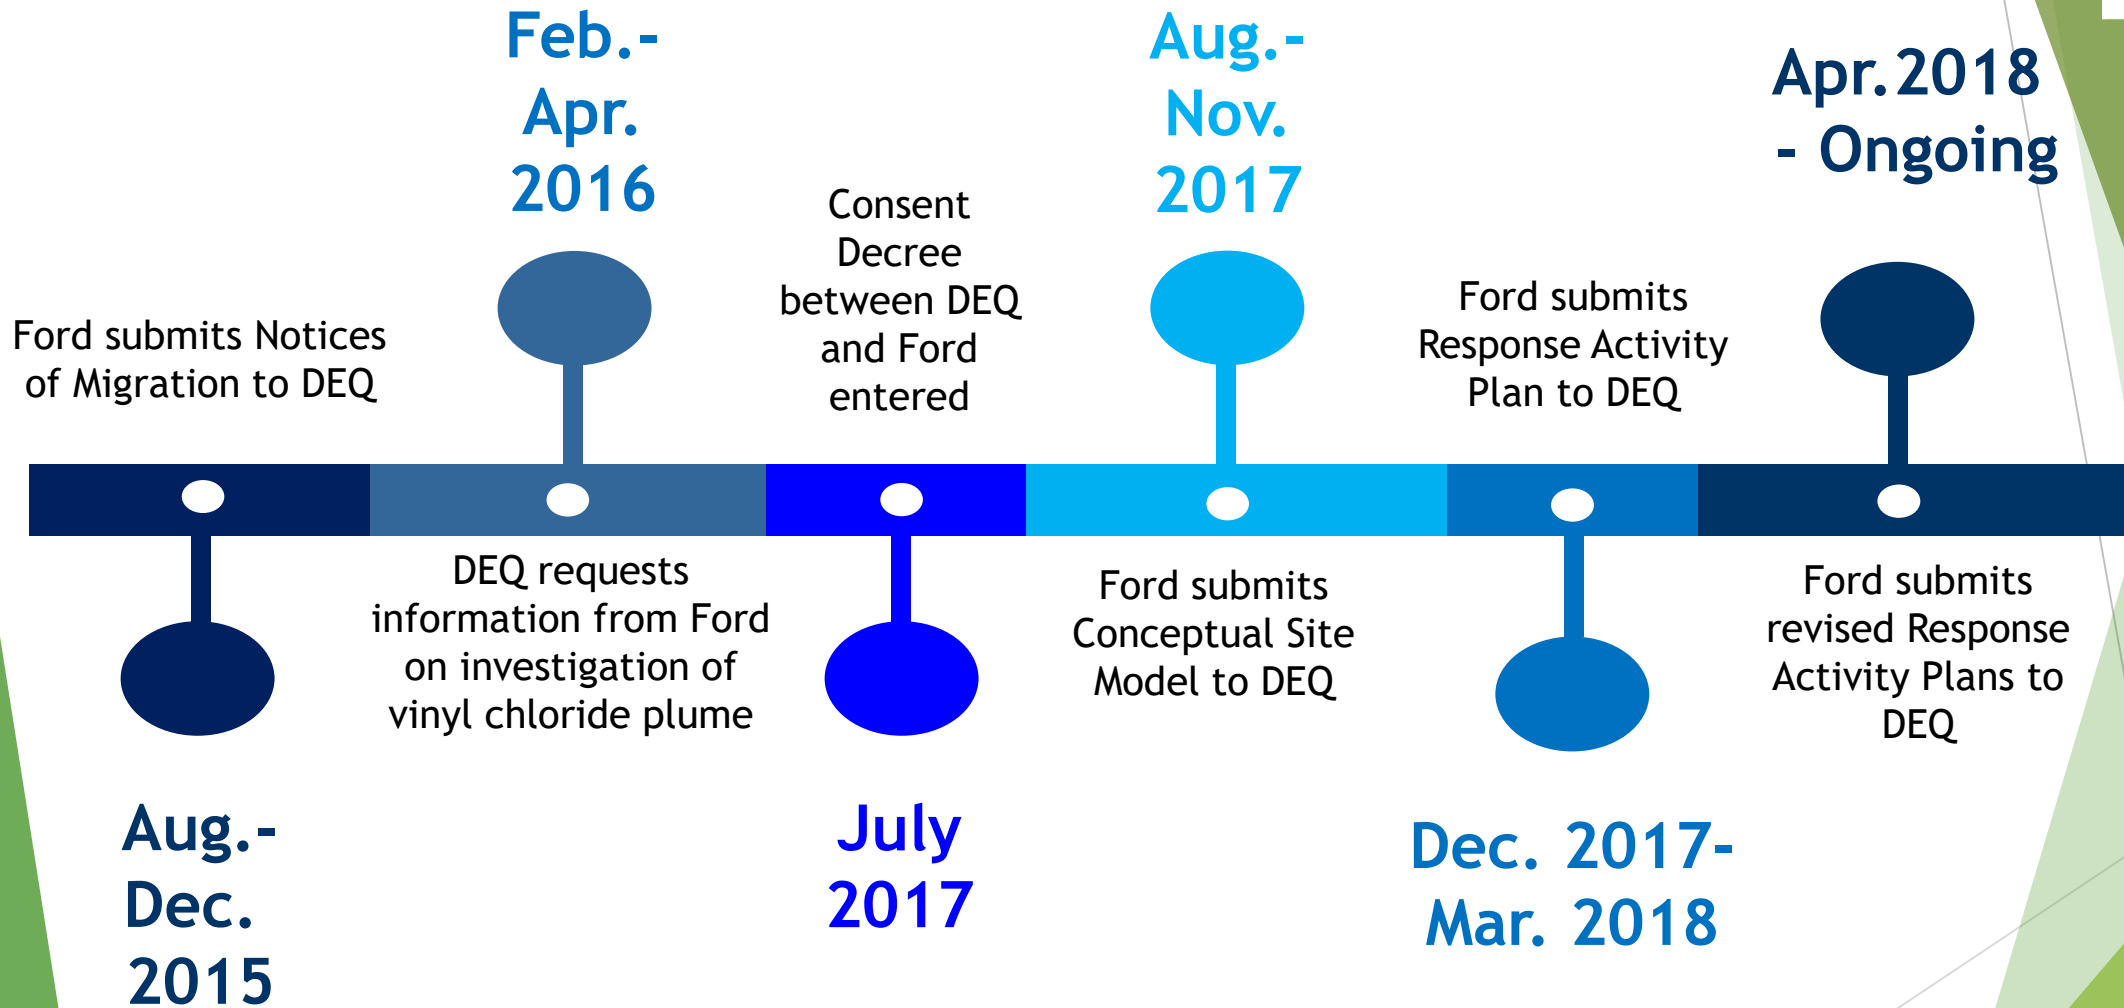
Feb.-
Apr.
2016

Aug.-
Nov.
2017

Apr. 2018
- Ongoing

Ford submits Notices of Migration to DEQ

Consent Decree between DEQ and Ford entered

Ford submits Response Activity Plan to DEQ

DEQ requests information from Ford on investigation of vinyl chloride plume

Ford submits Conceptual Site Model to DEQ

Ford submits revised Response Activity Plans to DEQ

Aug.-
Dec.
2015

July
2017

Dec. 2017-
Mar. 2018